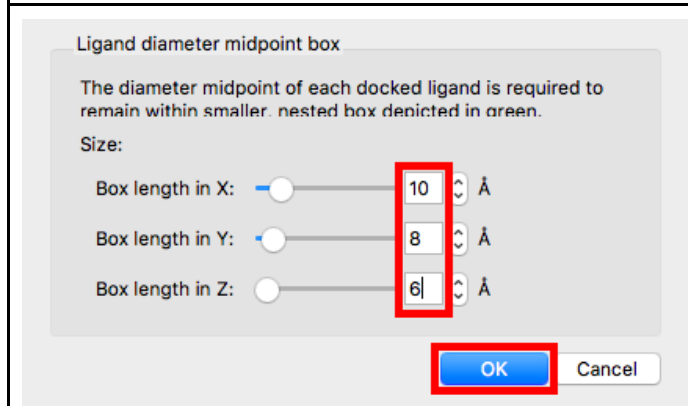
Ligand diameter midpoint box

The diameter midpoint of each docked ligand is required to remain within smaller, nested box depicted in green.

Size:

Box length in X: 10 Å

Box length in Y: 8 Å

Box length in Z: 6 Å

OK Cancel